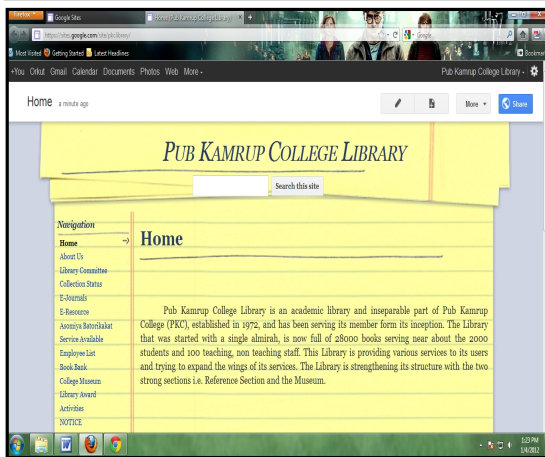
Firefox
Google Sites
Home (Pub Kamrup College Library)
https://sites.google.com/site/pkclibrary/
Google
Most Visited Getting Started Latest Headlines
Bookmarks

+You Orkut Gmail Calendar Documents Photos Web More -
Pub Kamrup College Library -

Home a minute ago
More
Share

PUB KAMRUP COLLEGE LIBRARY

Search this site

Navigation
Home
About Us
Library Committee
Collection Status
E-Journals
E-Resource
Asomiya Batorikakat
Service Available
Employee List
Book Bank
College Museum
Library Award
Activities
NOTICE

Home

Pub Kamrup College Library is an academic library and inseparable part of Pub Kamrup College (PKC), established in 1972, and has been serving its member form its inception. The Library that was started with a single almirah, is now full of 28000 books serving near about the 2000 students and 100 teaching, non teaching staff. This Library is providing various services to its users and trying to expand the wings of its services. The Library is strengthening its structure with the two strong sections i.e. Reference Section and the Museum.

1:23 PM
1/4/2012